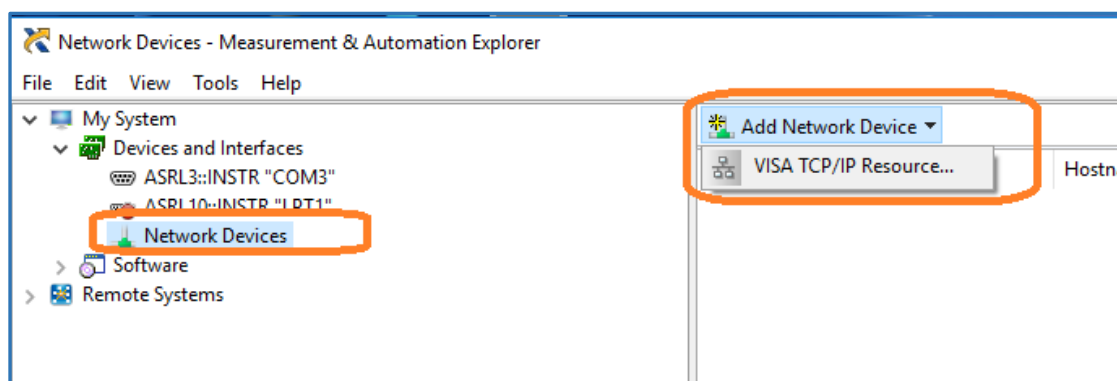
Network Devices - Measurement & Automation Explorer

File Edit View Tools Help

My System
Devices and Interfaces
ASRL3::INSTR "COM3"
ASRL10::INSTR "LPT1"
Network Devices
Software
Remote Systems

Add Network Device
VISA TCP/IP Resource...
Hostn